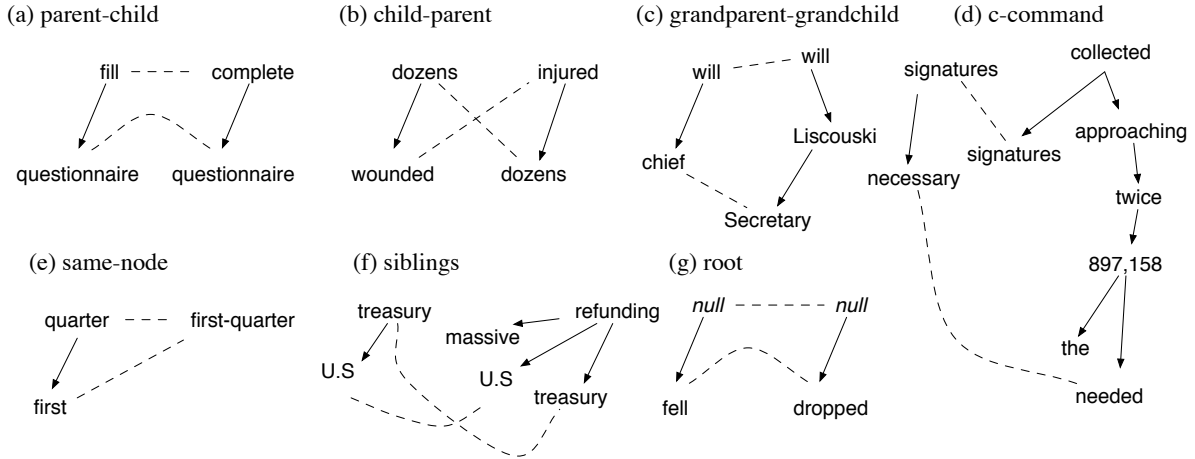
(a) parent-child

fill complete

questionnaire questionnaire

(b) child-parent

dozens injured

wounded dozens

(c) grandparent-grandchild

will will

Liscouski

chief

Secretary

(d) c-command

signatures collected

signatures approaching

necessary

twice

897,158

the

needed

(e) same-node

quarter first-quarter

first

(f) siblings

treasury refunding

massive

U.S U.S

treasury

(g) root

*null* *null*

fell dropped